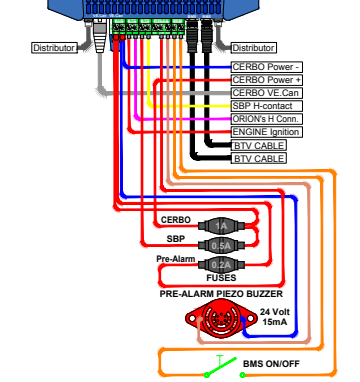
Distributor
Distributor
CERBO Power -
CERBO Power +
CERBO VE.Can
SBP H-contact
ORION's H Conn.
ENGINE Ignition
BTV CABLE
BTV CABLE
CERBO
1A
SBP
0.5A
Pre-Alarm
0.2A
FUSES
PRE-ALARM PIEZO BUZZER
24 Volt
15mA
BMS ON/OFF